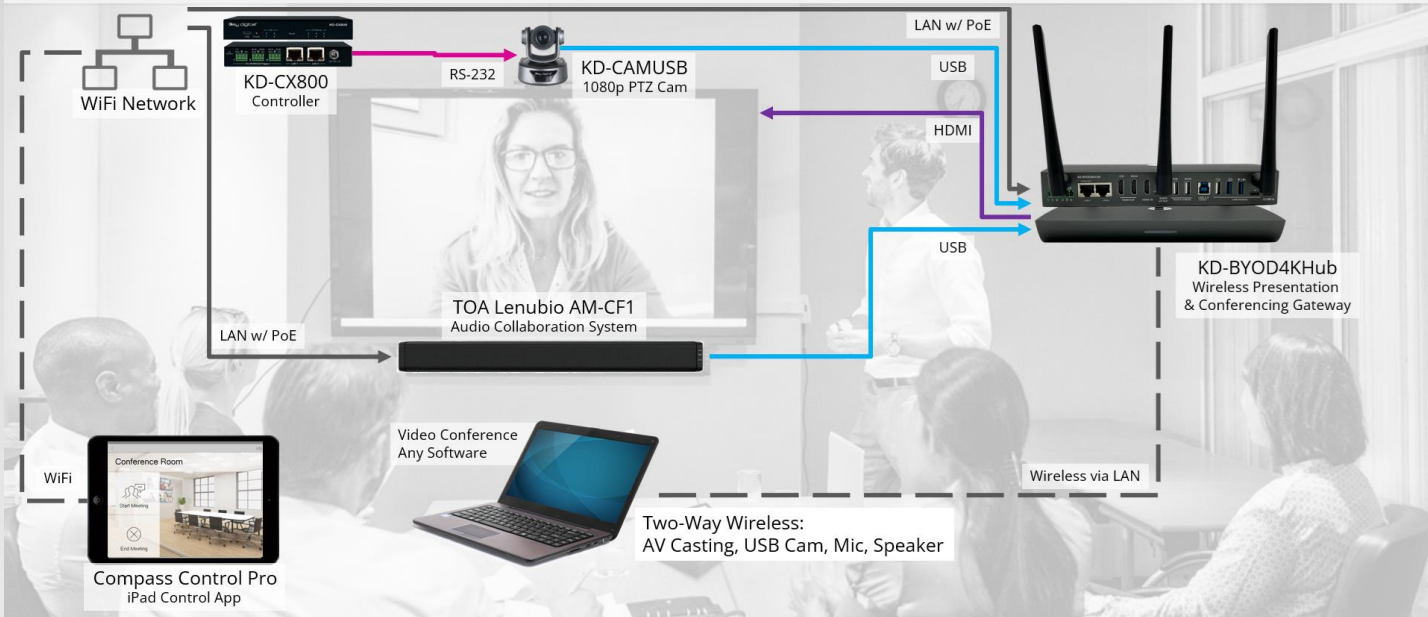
WiFi Network

KD-CX800
Controller

RS-232

KD-CAMUSB
1080p PTZ Cam

LAN w/ PoE

USB

HDMI

USB

KD-BYOD4KHub
Wireless Presentation
& Conferencing Gateway

TOA Lenubio AM-CF1
Audio Collaboration System

LAN w/ PoE

WiFi

Conference Room

Start Meeting

End Meeting

Compass Control Pro
iPad Control App

Video Conference
Any Software

Wireless via LAN

Two-Way Wireless:
AV Casting, USB Cam, Mic, Speaker